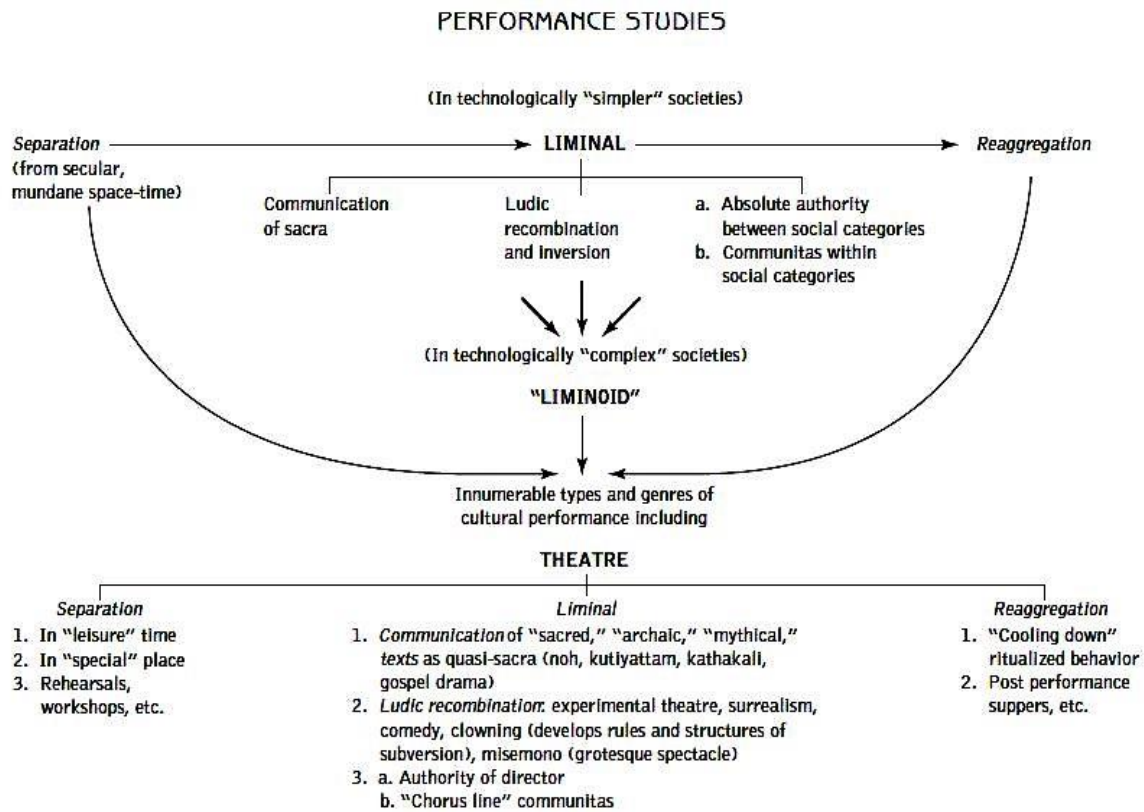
PERFORMANCE STUDIES

(In technologically "simpler" societies)

Separation (from secular, mundane space-time)

LIMINAL

Reaggregation

Communication of sacra

Ludic recombination and inversion

a. Absolute authority between social categories
b. Communitas within social categories

(In technologically "complex" societies)

"LIMINOID"

Innumerable types and genres of cultural performance including

THEATRE

Separation
1. In "leisure" time
2. In "special" place
3. Rehearsals, workshops, etc.

Liminal
1. Communication of "sacred," "archaic," "mythical," texts as quasi-sacra (noh, kutiyattam, kathakali, gospel drama)
2. Ludic recombination: experimental theatre, surrealism, comedy, clowning (develops rules and structures of subversion), misemono (grotesque spectacle)
3. a. Authority of director
b. "Chorus line" communitas

Reaggregation
1. "Cooling down" ritualized behavior
2. Post performance suppers, etc.